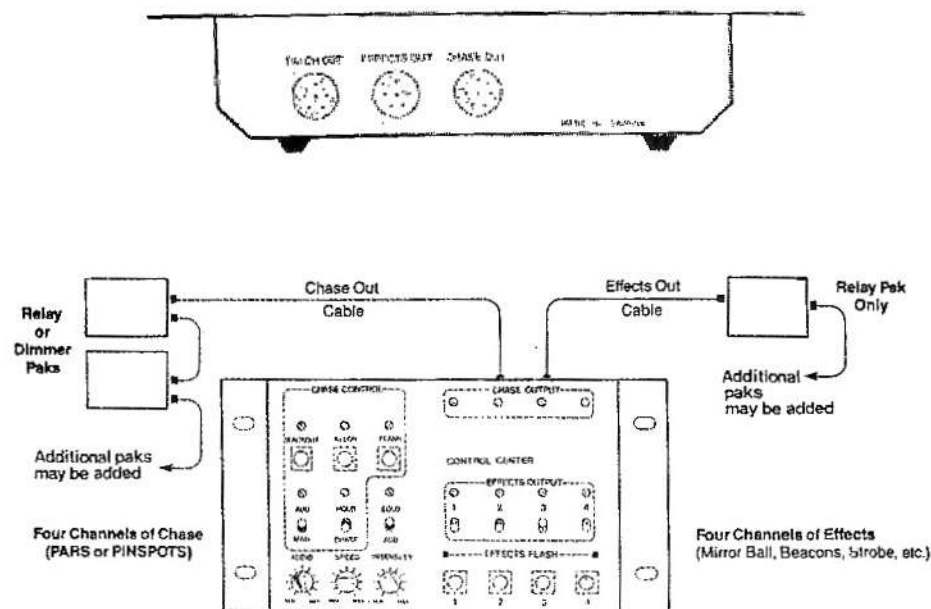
PATCH OUT
EFFECTS OUT
CHASE OUT

Chase Out
Cable

Effects Out
Cable

Relay or Dimmer Paks

Relay Pak Only

Additional paks may be added

Additional paks may be added

CHASE CONTROL
BLACKOUT
FOLLOW
FLASH
AUD
HOLD
SOLO
MAN
CHASE
AUD
SOUND
SPEED
INTENSITY

CHASE OUTPUT

CONTROL CENTER

EFFECTS OUTPUT
1
2
3
4

EFFECTS FLASH
1
2
3
4

Four Channels of Chase (PARS or PINSPOTS)

Four Channels of Effects (Mirror Ball, Beacons, Strobe, etc.)